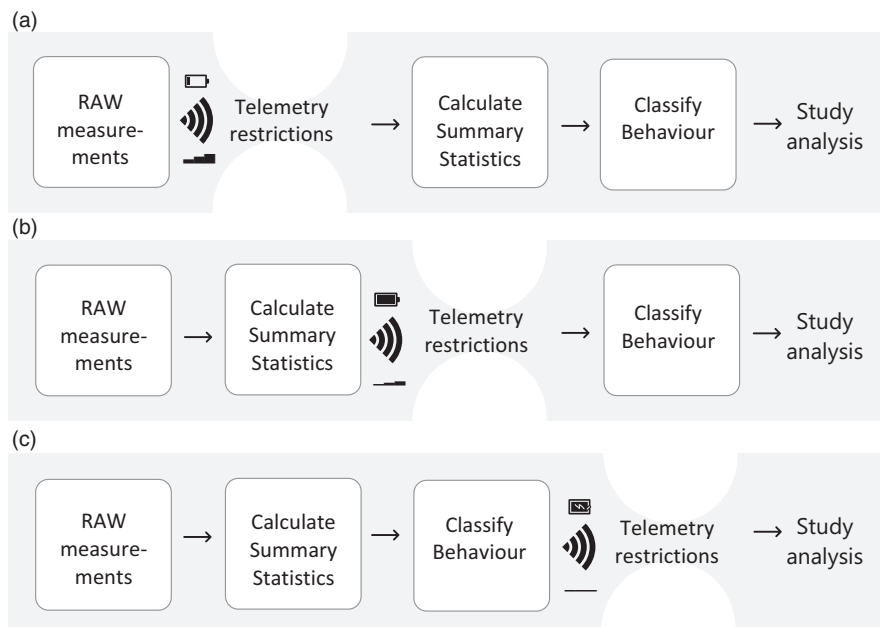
(a)

RAW measurements

Telemetry restrictions

$\longrightarrow$

Calculate Summary Statistics

$\longrightarrow$

Classify Behaviour

$\longrightarrow$ Study analysis

(b)

RAW measurements

$\longrightarrow$

Calculate Summary Statistics

Telemetry restrictions

$\longrightarrow$

Classify Behaviour

$\longrightarrow$ Study analysis

(c)

RAW measurements

$\longrightarrow$

Calculate Summary Statistics

$\longrightarrow$

Classify Behaviour

Telemetry restrictions

$\longrightarrow$ Study analysis